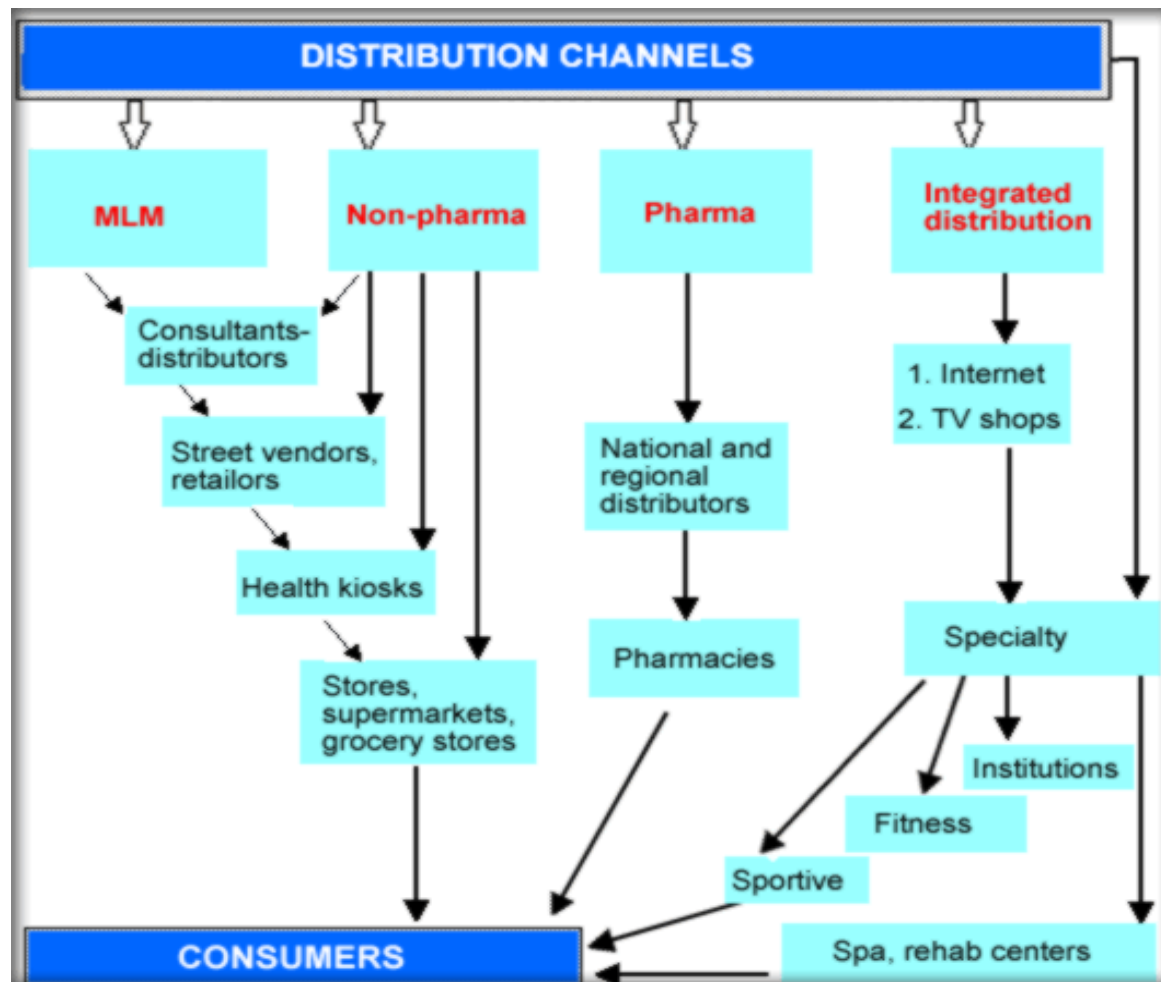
DISTRIBUTION CHANNELS

MLM

Non-pharma

Pharma

Integrated distribution

Consultants-distributors

Street vendors, retailors

Health kiosks

Stores, supermarkets, grocery stores

National and regional distributors

Pharmacies

1. Internet
2. TV shops

Specialty

Institutions

Fitness

Sportive

Spa, rehab centers

CONSUMERS